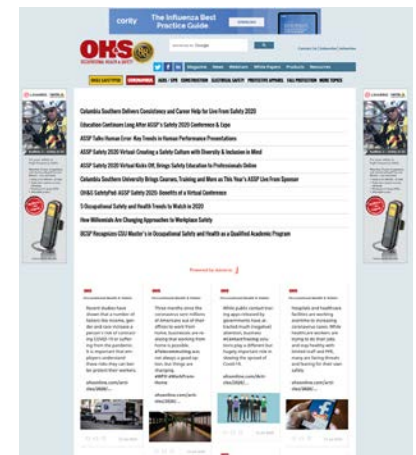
The Influenza Best Practice Guide

OH&S

Magazine News Webinars White Papers Products Resources

Columbia Southern Delivers Consistency and Career Help for Live from Safety 2020

Education Continues Long After ASSP's Safety 2020 Conference & Expo

ASSP Talks Human Error: Key Trends in Human Performance Presentations

ASSP Safety 2020 Virtual: Creating a Safety Culture with Diversity & Inclusion in Mind

ASSP Safety 2020 Virtual Kicks Off, Brings Safety Education to Professionals Online

Columbia Southern University Brings Courses, Training and More as This Year's ASSP Live From Sponsor

OH&S SafetyPod: ASSP Safety 2020: Benefits of a Virtual Conference

5 Occupational Safety and Health Trends to Watch in 2020

How Millennials Are Changing Approaches to Workplace Safety

OKSP Recognizes CSU Master's in Occupational Safety and Health as a Qualified Academic Program

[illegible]